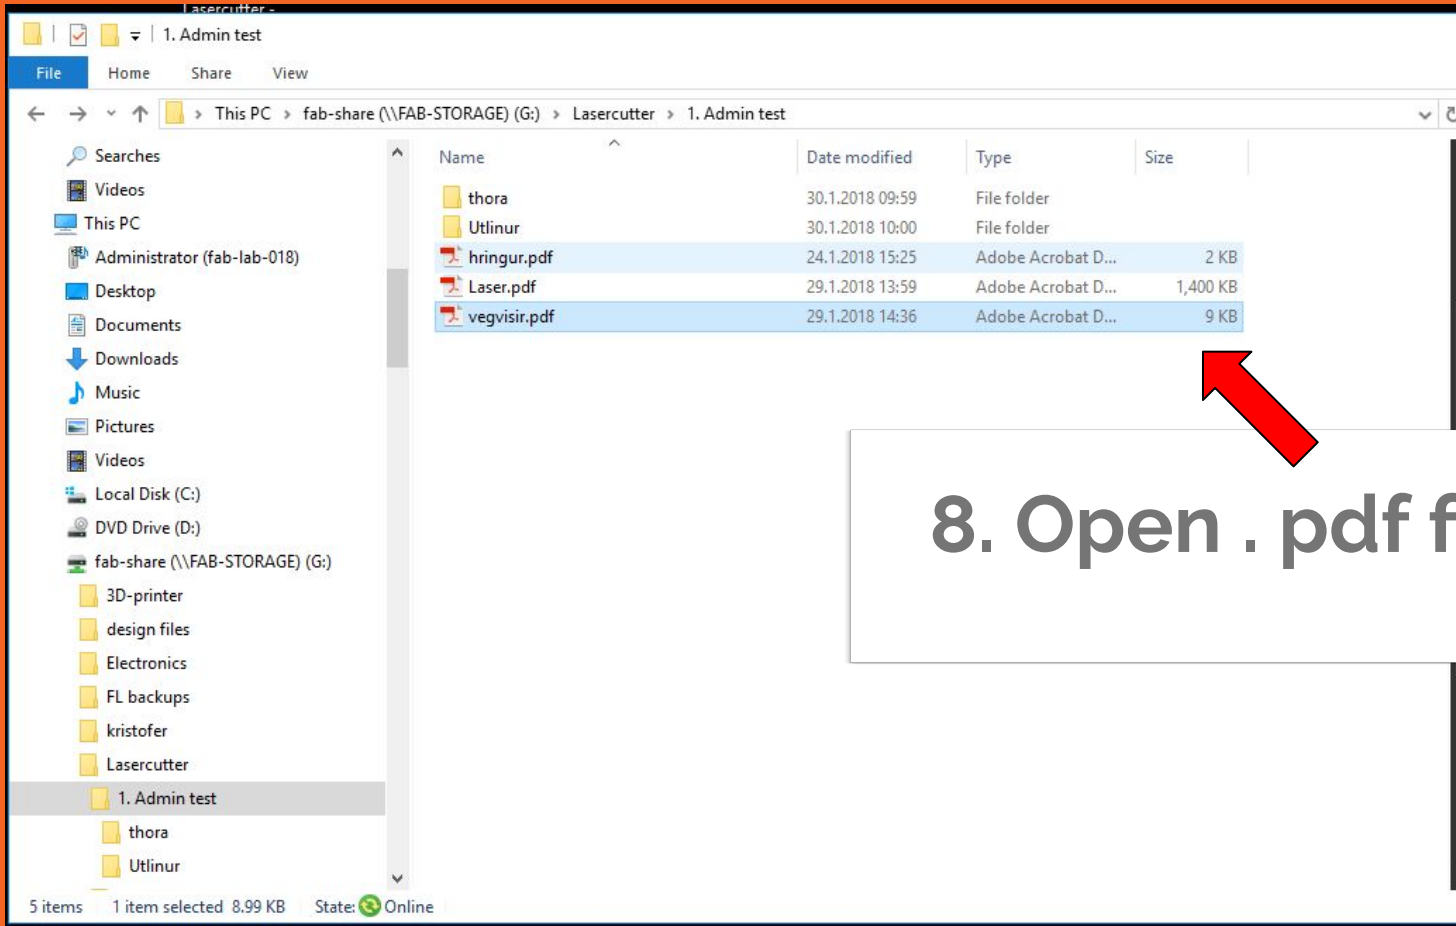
Lasercutter -

1. Admin test

File Home Share View

This PC › fab-share (\\FAB-STORAGE) (G:) › Lasercutter › 1. Admin test

Searches
Videos
This PC
Administrator (fab-lab-018)
Desktop
Documents
Downloads
Music
Pictures
Videos
Local Disk (C:)
DVD Drive (D:)
fab-share (\\FAB-STORAGE) (G:)
3D-printer
design files
Electronics
FL backups
kristofer
Lasercutter
1. Admin test
thora
Utlinur

| Name | Date modified | Type | Size |
|---|---|---|---|
| thora | 30.1.2018 09:59 | File folder | |
| Utlinur | 30.1.2018 10:00 | File folder | |
| hringur.pdf | 24.1.2018 15:25 | Adobe Acrobat D... | 2 KB |
| Laser.pdf | 29.1.2018 13:59 | Adobe Acrobat D... | 1,400 KB |
| vegvisir.pdf | 29.1.2018 14:36 | Adobe Acrobat D... | 9 KB |

8. Open . pdf f

5 items 1 item selected 8.99 KB State: Online